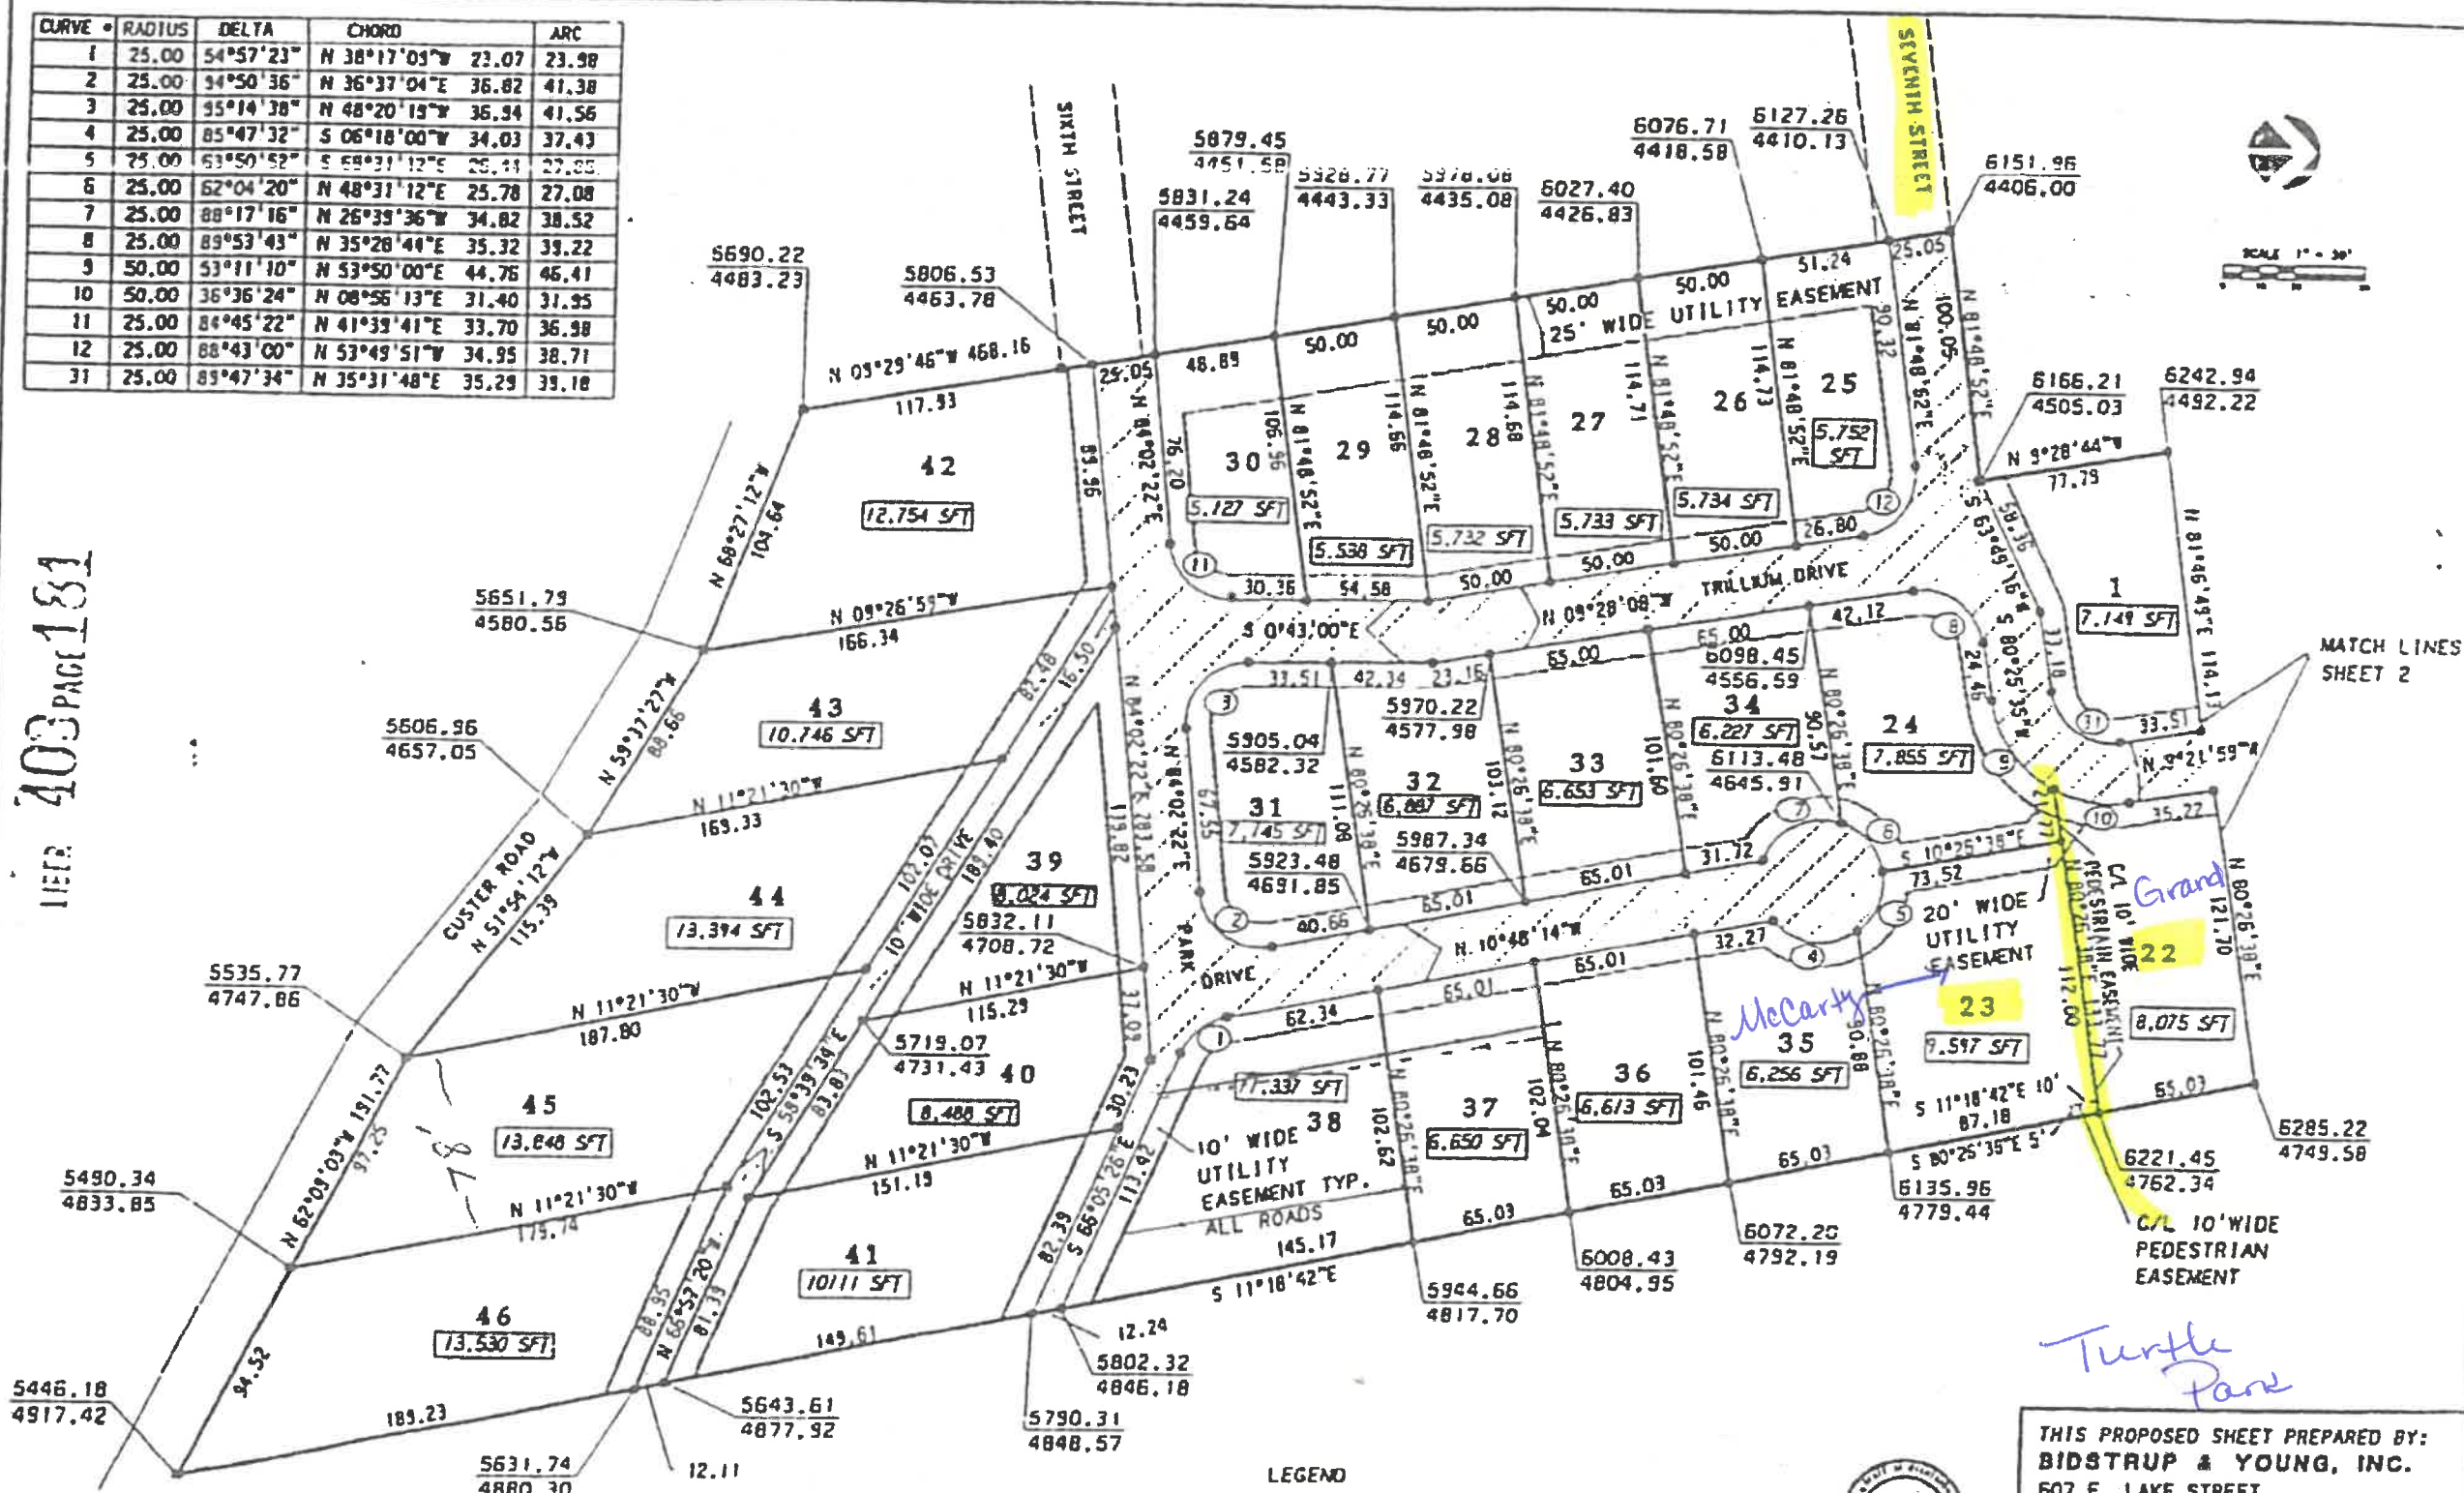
| CURVE # | RADIUS | DELTA | CHORD | ARC |
|---|---|---|---|---|
| 1 | 25.00 | 54°57'23" | N 38°17'03"W 23.07 | 23.98 |
| 2 | 25.00 | 94°50'36" | N 36°37'04"E 36.82 | 41.38 |
| 3 | 25.00 | 95°14'38" | N 48°20'19"W 36.94 | 41.56 |
| 4 | 25.00 | 85°47'32" | S 06°18'00"W 34.03 | 37.43 |
| 5 | 25.00 | 63°50'52" | S 59°31'12"E 26.44 | 27.85 |
| 6 | 25.00 | 62°04'20" | N 48°31'12"E 25.78 | 27.08 |
| 7 | 25.00 | 88°17'16" | N 26°39'36"W 34.82 | 38.52 |
| 8 | 25.00 | 89°53'43" | N 35°28'44"E 35.32 | 39.22 |
| 9 | 50.00 | 53°11'10" | N 53°50'00"E 44.76 | 46.41 |
| 10 | 50.00 | 36°36'24" | N 08°56'13"E 31.40 | 31.95 |
| 11 | 25.00 | 84°45'22" | N 41°39'41"E 33.70 | 36.98 |
| 12 | 25.00 | 88°43'00" | N 53°49'51"W 34.95 | 38.71 |
| 31 | 25.00 | 89°47'34" | N 35°31'48"E 35.29 | 39.18 |

LIBER 403 PAGE 181

SIXTH STREET
SEVENTH STREET
SCALE 1" = 30'

5879.45 4451.58
5928.77 4443.33
5978.08 4435.08
6027.40 4426.83
6076.71 4418.58
6127.26 4410.13
6151.96 4406.00
5831.24 4459.64
5690.22 4483.23
5806.53 4463.78
6166.21 4505.03
6242.94 4492.22
5651.79 4580.56
5606.96 4657.05
5535.77 4747.86
5490.34 4833.85
5446.18 4917.42
5631.74 4880.30
5643.61 4877.92
5790.31 4848.57
5802.32 4846.18
5944.66 4817.70
6008.43 4804.95
6072.20 4792.19
6135.96 4779.44
6221.45 4762.34
6285.22 4749.58
6098.45 4556.59
6113.48 4645.91
5970.22 4577.98
5905.04 4582.32
5987.34 4679.66
5923.48 4691.85
5832.11 4708.72
5719.07 4731.43

N 09°29'46"W 468.16
117.93
N 09°26'59"W 166.34
N 11°21'30"W 169.33
N 11°21'30"W 187.80
N 11°21'30"W 115.29
N 11°21'30"W 151.19
N 11°21'30"W 175.74
N 68°27'12"W 104.64
N 59°37'27"W 88.66
CUSTER ROAD N 51°54'12"W 115.39
N 62°09'03"W 191.77
97.25
94.52
189.23
149.61
12.24
12.11
145.17
S 11°18'42"E
S 0°43'00"E
N 09°28'08"W
N 10°48'14"W
N 9°28'44"W 77.79
N 9°21'59"W
S 10°25'35"E
S 11°18'42"E 10' 87.18
S 80°25'35"E 5'
25.05 48.89 50.00 50.00 50.00 50.00 50.00 51.24 25.05
25' WIDE UTILITY EASEMENT
TRILLIUM DRIVE
PARK DRIVE
10' WIDE DRIVE
20' WIDE UTILITY EASEMENT
10' WIDE UTILITY EASEMENT TYP. ALL ROADS
C/L 10' WIDE PEDESTRIAN EASEMENT
MATCH LINES SHEET 2

30 5,127 SFT
29 5,538 SFT
28 5,732 SFT
27 5,733 SFT
26 5,734 SFT
25 5,752 SFT
1 7,149 SFT
42 12,754 SFT
43 10,746 SFT
44 13,394 SFT
45 13,848 SFT
46 13,530 SFT
39 9,024 SFT
40 8,488 SFT
41 10111 SFT
31 7,745 SFT
32 6,887 SFT
33 6,653 SFT
34 6,227 SFT
24 7,855 SFT
23 9,597 SFT
22 8,075 SFT
35 6,256 SFT
36 6,613 SFT
37 6,650 SFT
38 7,337 SFT

Grand
McCarty
Turtle Park
~78'

LEGEND

THIS PROPOSED SHEET PREPARED BY:
BIDSTRUP & YOUNG, INC.
607 E. LAKE STREET